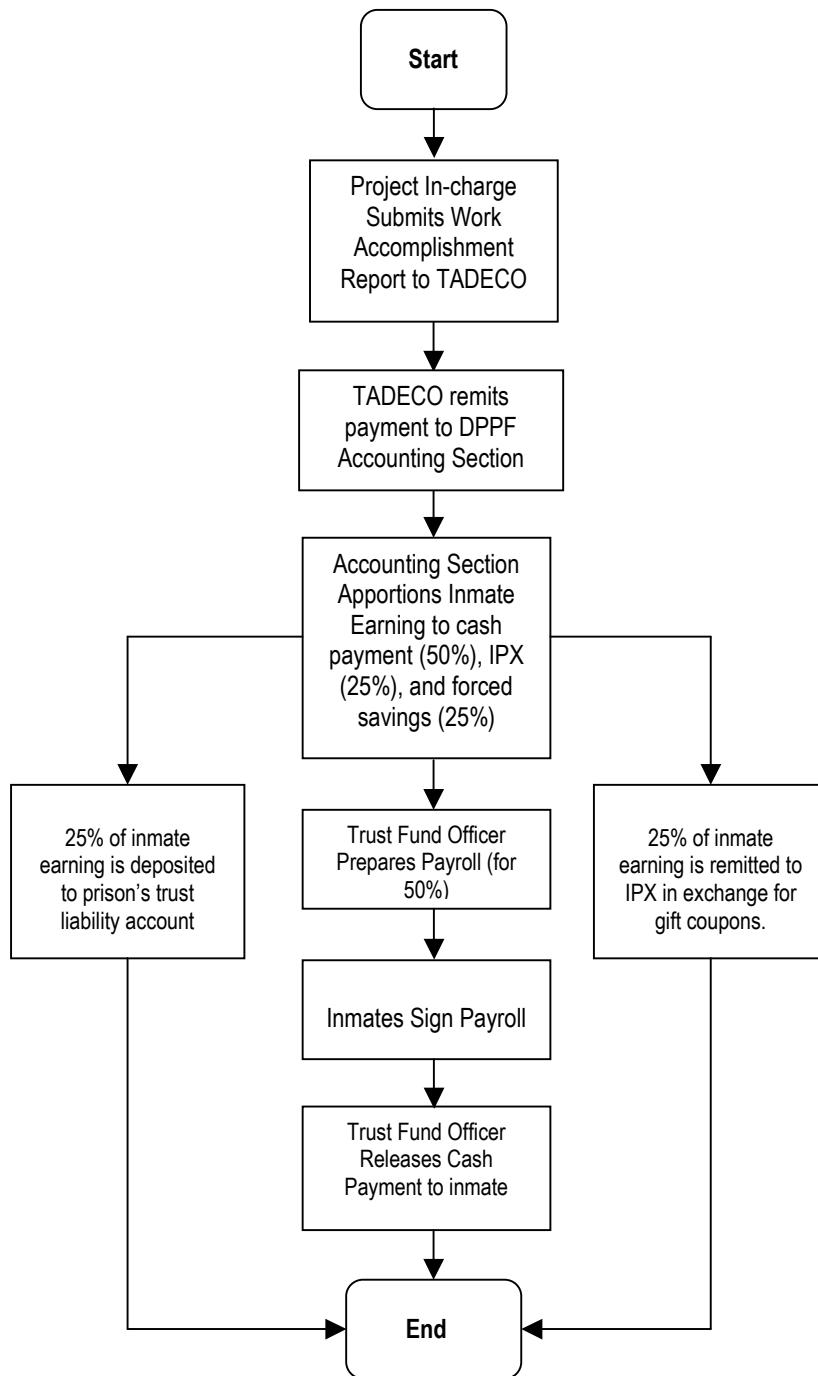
Start

Project In-charge Submits Work Accomplishment Report to TADECO

TADECO remits payment to DPPF Accounting Section

Accounting Section Apportions Inmate Earning to cash payment (50%), IPX (25%), and forced savings (25%)

25% of inmate earning is deposited to prison's trust liability account

Trust Fund Officer Prepares Payroll (for 50%)

25% of inmate earning is remitted to IPX in exchange for gift coupons.

Inmates Sign Payroll

Trust Fund Officer Releases Cash Payment to inmate

End